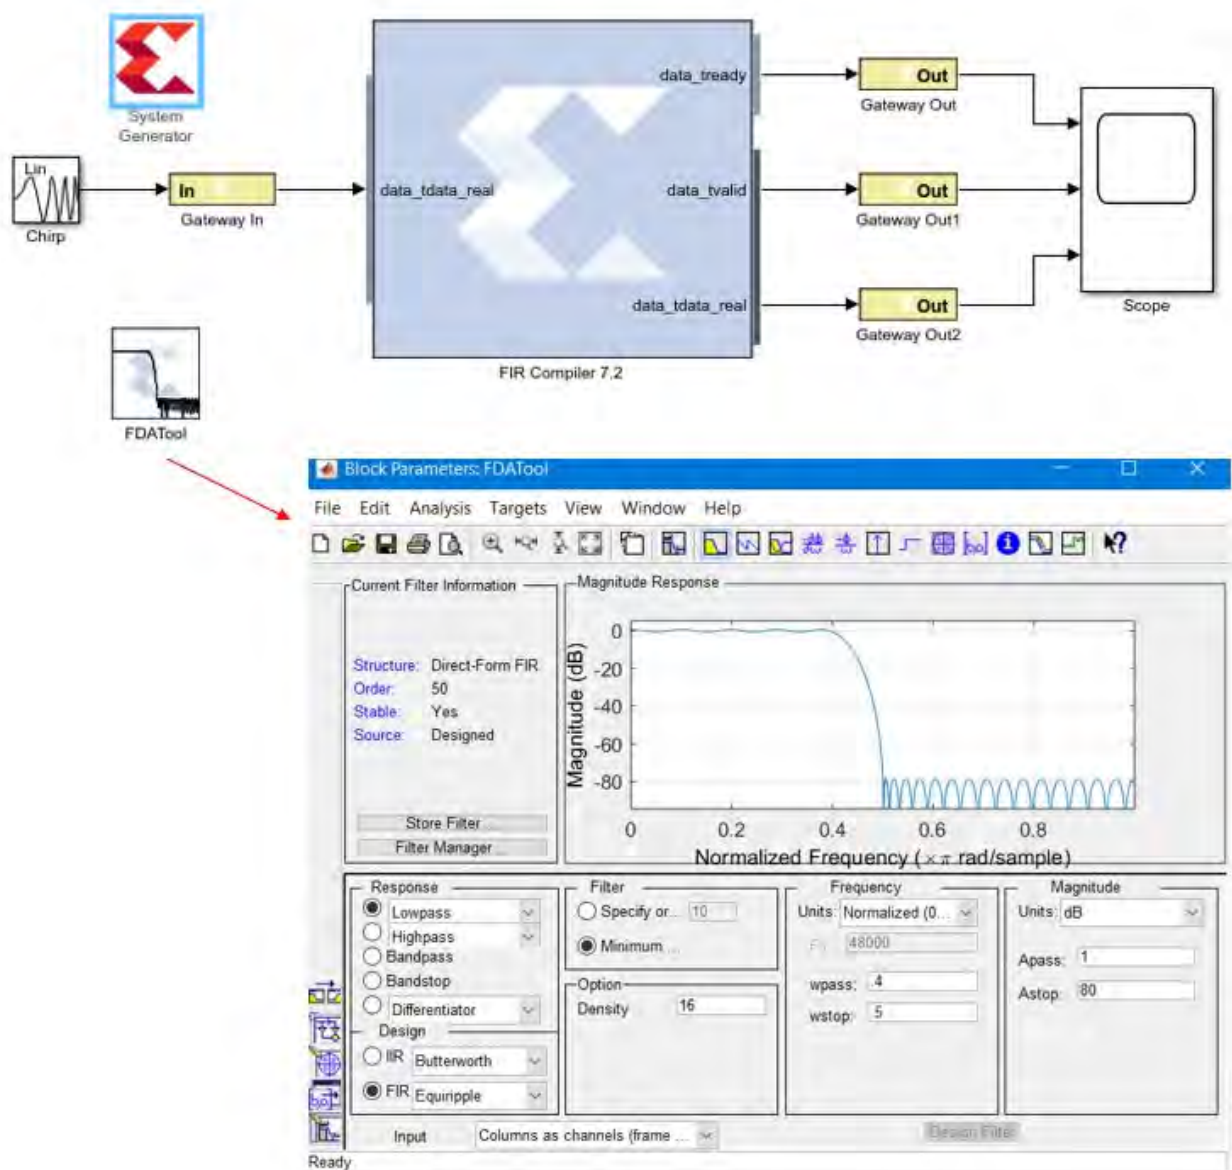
System Generator

Lin

Chirp

In

Gateway In

data_tdata_real

data_tready

data_tvalid

data_tdata_real

FIR Compiler 7.2

Out

Gateway Out

Out

Gateway Out1

Out

Gateway Out2

Scope

FDATool

Block Parameters: FDATool

File Edit Analysis Targets View Window Help

Current Filter Information

Structure: Direct-Form FIR
Order: 50
Stable: Yes
Source: Designed

Store Filter ...

Filter Manager ...

Magnitude Response

| Magnitude (dB) |
|---|
| 0 |
| -20 |
| -40 |
| -60 |
| -80 |

0 0.2 0.4 0.6 0.8

Normalized Frequency ($\times\pi$ rad/sample)

Response

Lowpass

Highpass

Bandpass

Bandstop

Differentiator

Design

IIR Butterworth

FIR Equiripple

Filter

Specify or... 10

Minimum ...

Option

Density 16

Frequency

Units: Normalized (0...

Fs: 48000

wpass: .4

wstop: .5

Magnitude

Units: dB

Apass: 1

Astop: 80

Input Columns as channels (frame ...

Design Filter

Ready